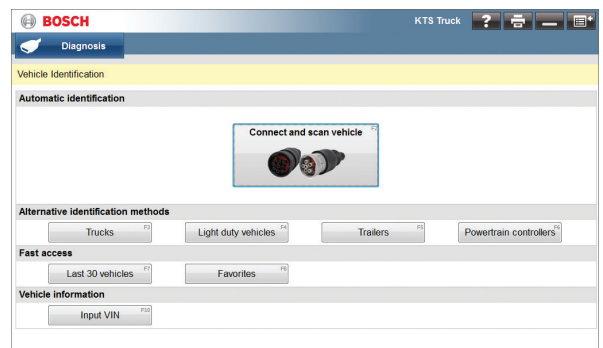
BOSCH

KTS Truck

Diagnosis

Vehicle Identification

Automatic identification

Connect and scan vehicle F2

Alternative identification methods

Trucks F3

Light duty vehicles F4

Trailers F5

Powertrain controllers F6

Fast access

Last 30 vehicles F7

Favorites F8

Vehicle information

Input VIN F10